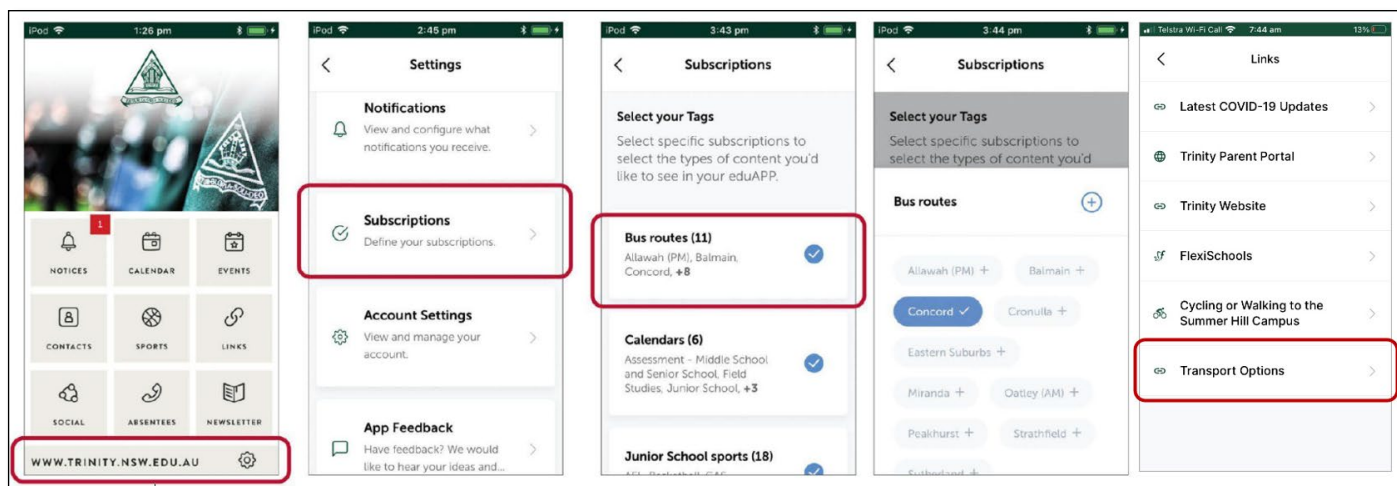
iPod 1:26 pm

1
NOTICES
CALENDAR
EVENTS
CONTACTS
SPORTS
LINKS
SOCIAL
ABSENTEES
NEWSLETTER
WWW.TRINITY.NSW.EDU.AU

iPod 2:45 pm
Settings
Notifications
View and configure what notifications you receive.
Subscriptions
Define your subscriptions.
Account Settings
View and manage your account.
App Feedback
Have feedback? We would like to hear your ideas and...

iPod 3:43 pm
Subscriptions
Select your Tags
Select specific subscriptions to select the types of content you'd like to see in your eduAPP.
Bus routes (11)
Allawah (PM), Balmain, Concord, +8
Calendars (6)
Assessment - Middle School and Senior School, Field Studies, Junior School, +3
Junior School sports (18)

iPod 3:44 pm
Subscriptions
Select your Tags
Select specific subscriptions to select the types of content you'd
Bus routes
Allawah (PM) +
Balmain +
Concord ✓
Cronulla +
Eastern Suburbs +
Miranda +
Oatley (AM) +
Peakhurst +
Strathfield +

Telstra Wi-Fi Call 7:44 am 13%
Links
Latest COVID-19 Updates
Trinity Parent Portal
Trinity Website
FlexiSchools
Cycling or Walking to the Summer Hill Campus
Transport Options